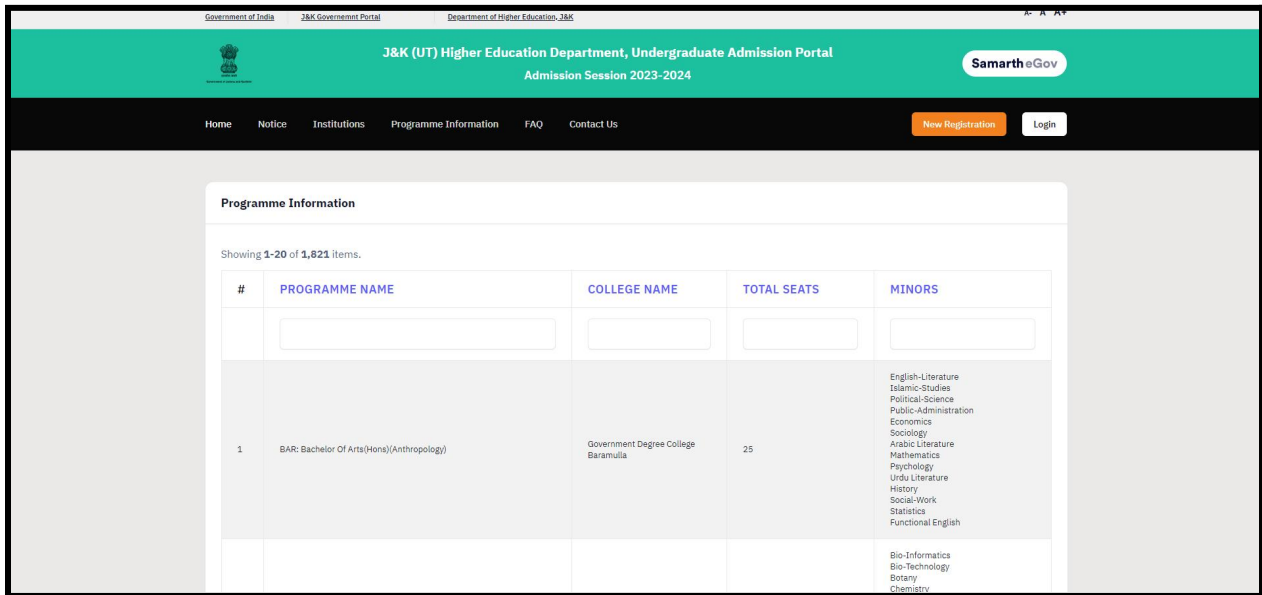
Government of India J&K Governemnt Portal Department of Higher Education, J&K

A- A A+

J&K (UT) Higher Education Department, Undergraduate Admission Portal
Admission Session 2023-2024

Samarth eGov

Home Notice Institutions Programme Information FAQ Contact Us

New Registration Login

Programme Information

Showing 1-20 of 1,821 items.

| # | PROGRAMME NAME | COLLEGE NAME | TOTAL SEATS | MINORS |
|---|---|---|---|---|
| | | | | |
| 1 | BAR: Bachelor Of Arts(Hons)(Anthropology) | Government Degree College Baramulla | 25 | English-Literature Islamic-Studies Political-Science Public-Administration Economics Sociology Arabic Literature Mathematics Psychology Urdu Literature History Social-Work Statistics Functional English |
| | | | | Bio-Informatics Bio-Technology Botany Chemistry |